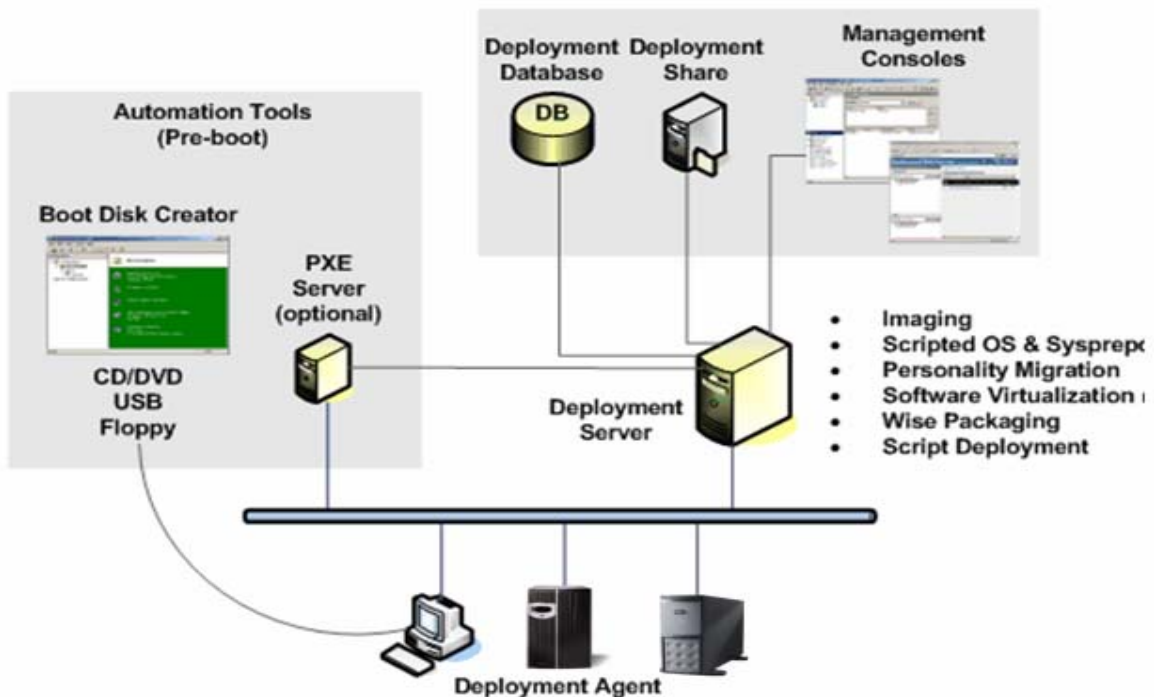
Automation Tools (Pre-boot)

Boot Disk Creator

CD/DVD
USB
Floppy

PXE Server (optional)

Deployment Database

DB

Deployment Share

Management Consoles

- Imaging
- Scripted OS & Sysprep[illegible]
- Personality Migration
- Software Virtualization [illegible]
- Wise Packaging
- Script Deployment

Deployment Server

Deployment Agent